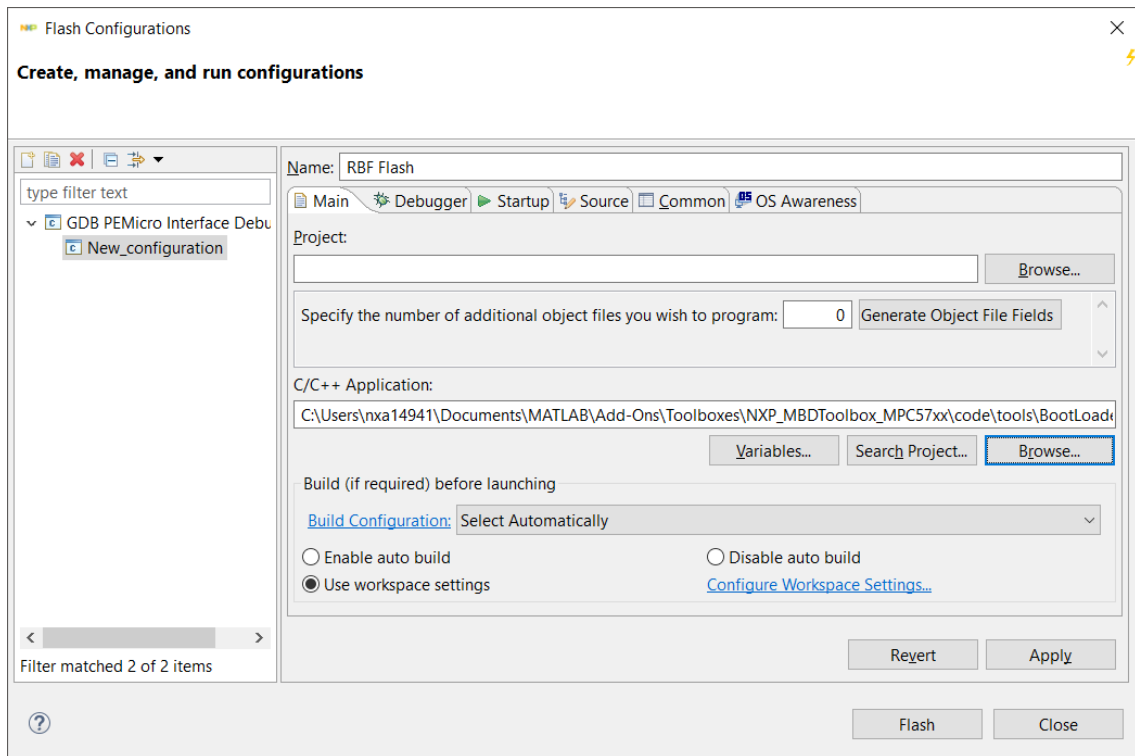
Flash Configurations

Create, manage, and run configurations

type filter text

GDB PEMicro Interface Debu

New_configuration

Filter matched 2 of 2 items

Name: RBF Flash

Main | Debugger | Startup | Source | Common | OS Awareness

Project:

Browse...

Specify the number of additional object files you wish to program: 0 Generate Object File Fields

C/C++ Application:

C:\Users\nxa14941\Documents\MATLAB\Add-Ons\Toolboxes\NXP_MBDToolbox_MPC57xx\code\tools\BootLoade

Variables... Search Project... Browse...

Build (if required) before launching

Build Configuration: Select Automatically

Enable auto build

Disable auto build

Use workspace settings

Configure Workspace Settings...

Revert Apply

Flash Close